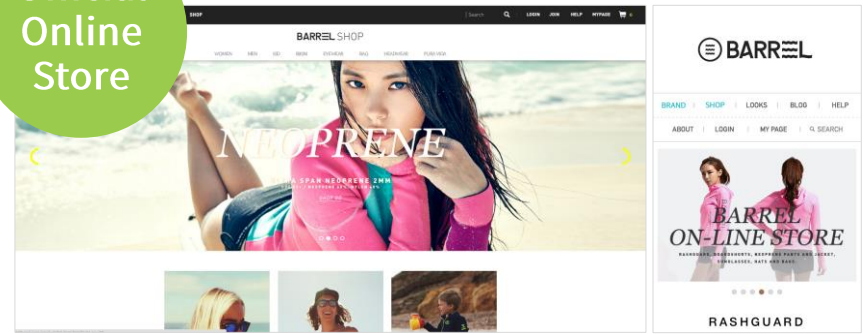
Online Store

SHOP

Search LOGIN JOIN HELP MYPAGE

BARREL SHOP

WOMEN MEN KID RASH EYEWEAR BAG HEADWEAR PUBLIC WEAR

NEOPRENE

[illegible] SPAN NEOPRENE 2MM

BARREL

BRAND | SHOP | LOOKS | BLOG | HELP

ABOUT | LOGIN | MY PAGE | SEARCH

BARREL ON-LINE STORE

RASHGUARDS, BOARDSHORTS, NEOPRENE PANTS AND JACKET, SUNGLASSES, HATS AND BAGS.

RASHGUARD